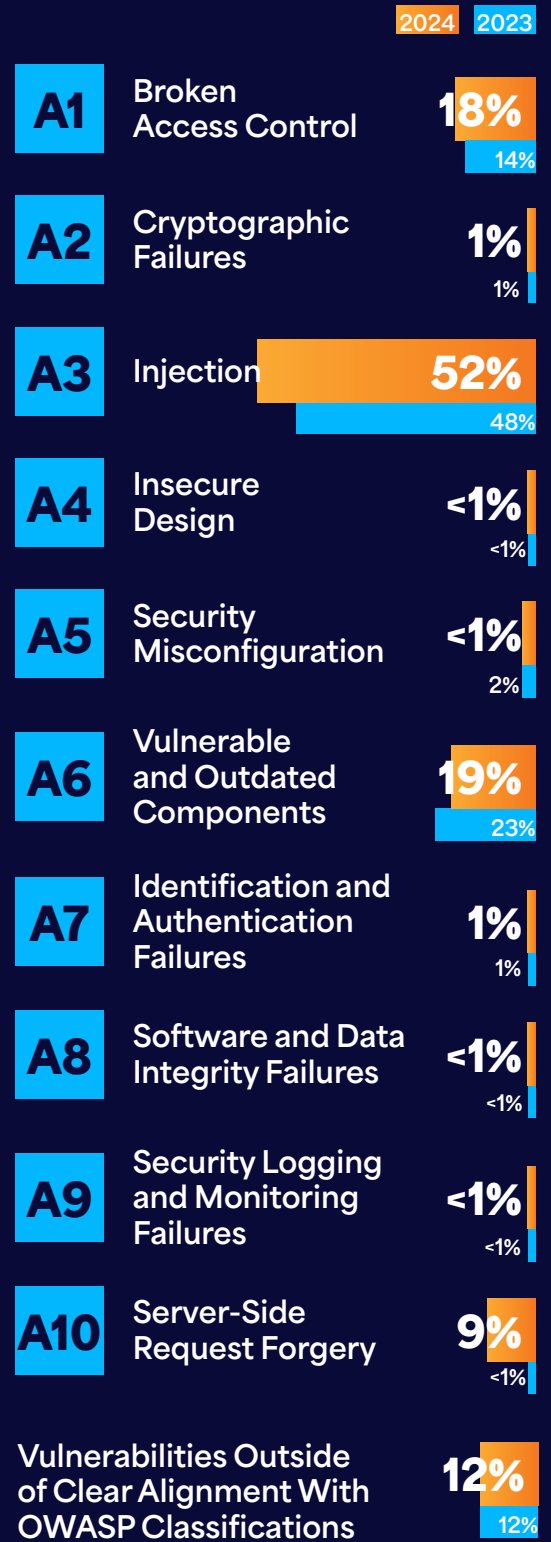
2024 2023

A1 Broken Access Control 18% 14%

A2 Cryptographic Failures 1% 1%

A3 Injection 52% 48%

A4 Insecure Design <1% <1%

A5 Security Misconfiguration <1% 2%

A6 Vulnerable and Outdated Components 19% 23%

A7 Identification and Authentication Failures 1% 1%

A8 Software and Data Integrity Failures <1% <1%

A9 Security Logging and Monitoring Failures <1% <1%

A10 Server-Side Request Forgery 9% <1%

Vulnerabilities Outside of Clear Alignment With OWASP Classifications 12% 12%